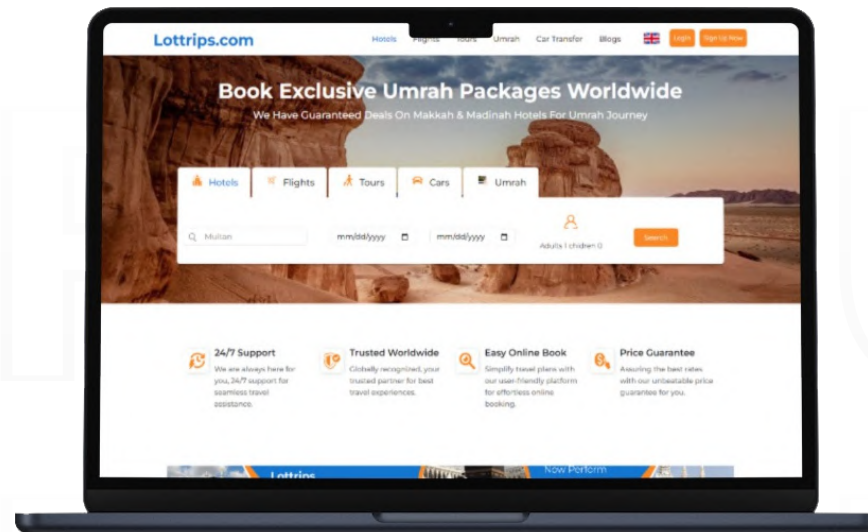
Lottrips.com

Hotels Flights Tours Umrah Car Transfer Blogs Login Sign Up Now

Book Exclusive Umrah Packages Worldwide

We Have Guaranteed Deals On Makkah & Madinah Hotels For Umrah Journey

Hotels Flights Tours Cars Umrah

Multan mm/dd/yyyy mm/dd/yyyy Adults 1 children 0 Search

24/7 Support
We are always here for you, 24/7 support for seamless travel assistance.

Trusted Worldwide
Globally recognized, your trusted partner for best travel experiences.

Easy Online Book
Simplify travel plans with our user-friendly platform for effortless online booking.

Price Guarantee
Assuring the best rates with our unbeatable price guarantee for you.

Lottrips Now Perform